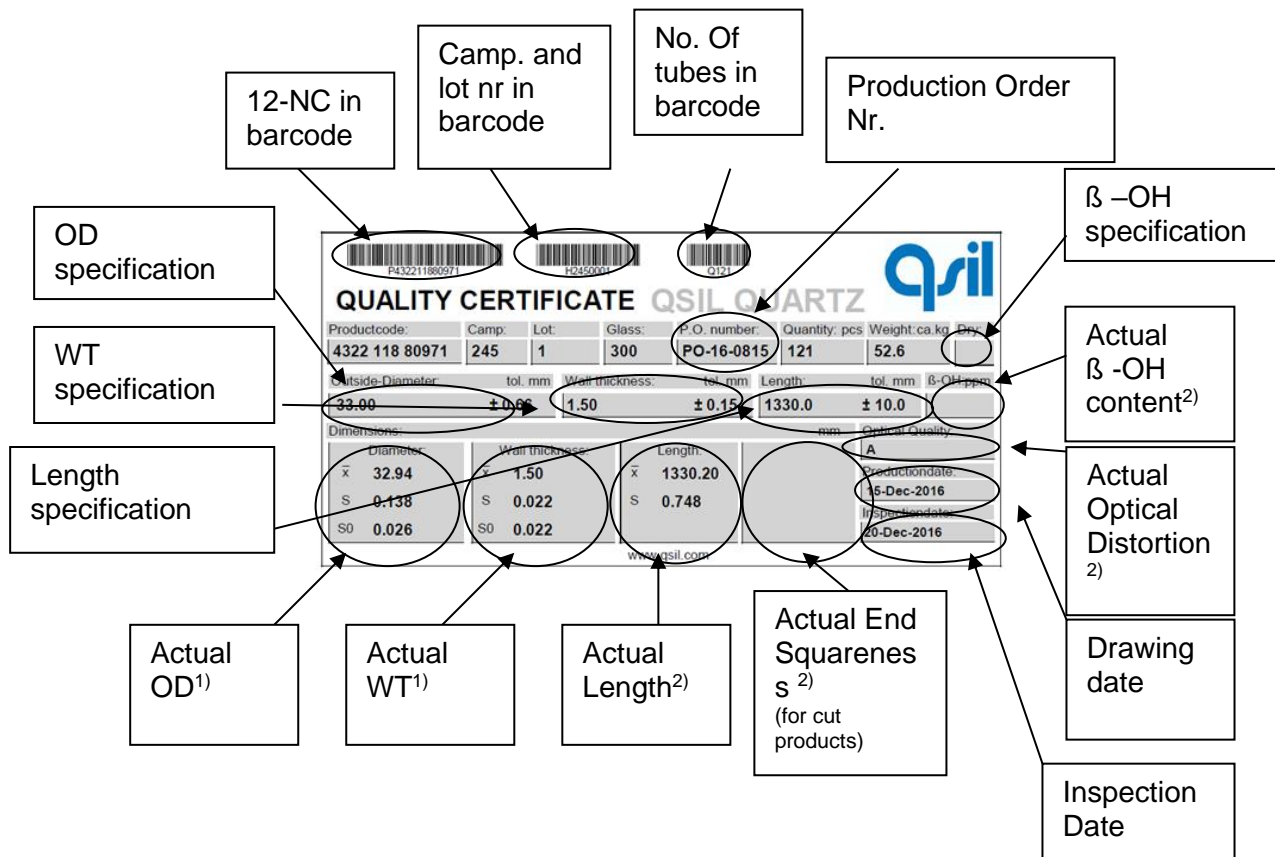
12-NC in barcode

Camp. and lot nr in barcode

No. Of tubes in barcode

Production Order Nr.

ß –OH specification

OD specification

WT specification

Length specification

P432211880971

H2450001

Q121

qsil

QUALITY CERTIFICATE QSIL QUARTZ

| Productcode: | Camp: | Lot: | Glass: | P.O. number: | Quantity: pcs | Weight:ca.kg | Dry: |
|---|---|---|---|---|---|---|---|
| 4322 118 80971 | 245 | 1 | 300 | PO-16-0815 | 121 | 52.6 | |

| Outside-Diameter: tol. mm | Wall thickness: tol. mm | Length: tol. mm | ß-OH ppm |
|---|---|---|---|
| 33.00 ± 0.06 | 1.50 ± 0.15 | 1330.0 ± 10.0 | |

Dimensions: mm

| Diameter: | Wall thickness: | Length: | |
|---|---|---|---|
| x̄ 32.94 | x̄ 1.50 | x̄ 1330.20 | |
| S 0.138 | S 0.022 | S 0.748 | |
| S0 0.026 | S0 0.022 | | |

Optical Quality: A

Productiondate: 15-Dec-2016

Inspectiondate: 20-Dec-2016

www.qsil.com

Actual ß -OH content$^{2)}$

Actual Optical Distortion $^{2)}$

Drawing date

Actual OD$^{1)}$

Actual WT$^{1)}$

Actual Length$^{2)}$

Actual End Squareness $^{2)}$ (for cut products)

Inspection Date